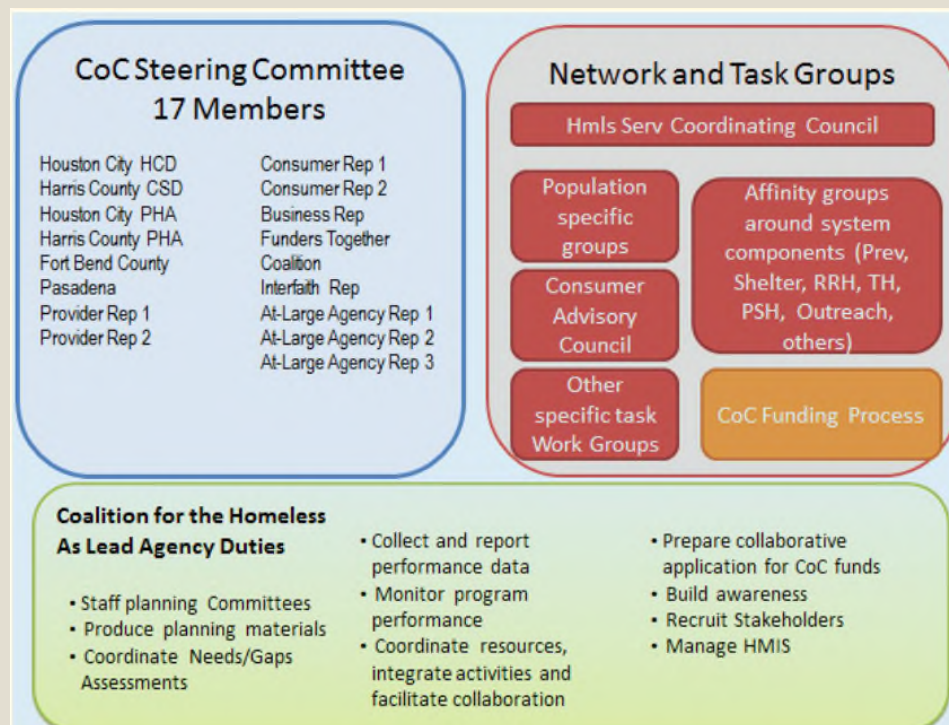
CoC Steering Committee
17 Members

Houston City HCD
Harris County CSD
Houston City PHA
Harris County PHA
Fort Bend County
Pasadena
Provider Rep 1
Provider Rep 2

Consumer Rep 1
Consumer Rep 2
Business Rep
Funders Together
Coalition
Interfaith Rep
At-Large Agency Rep 1
At-Large Agency Rep 2
At-Large Agency Rep 3

Network and Task Groups

Hmls Serv Coordinating Council

Population specific groups

Consumer Advisory Council

Other specific task Work Groups

Affinity groups around system components (Prev, Shelter, RRH, TH, PSH, Outreach, others)

CoC Funding Process

Coalition for the Homeless
As Lead Agency Duties

• Staff planning Committees
• Produce planning materials
• Coordinate Needs/Gaps Assessments

• Collect and report performance data
• Monitor program performance
• Coordinate resources, integrate activities and facilitate collaboration

• Prepare collaborative application for CoC funds
• Build awareness
• Recruit Stakeholders
• Manage HMIS